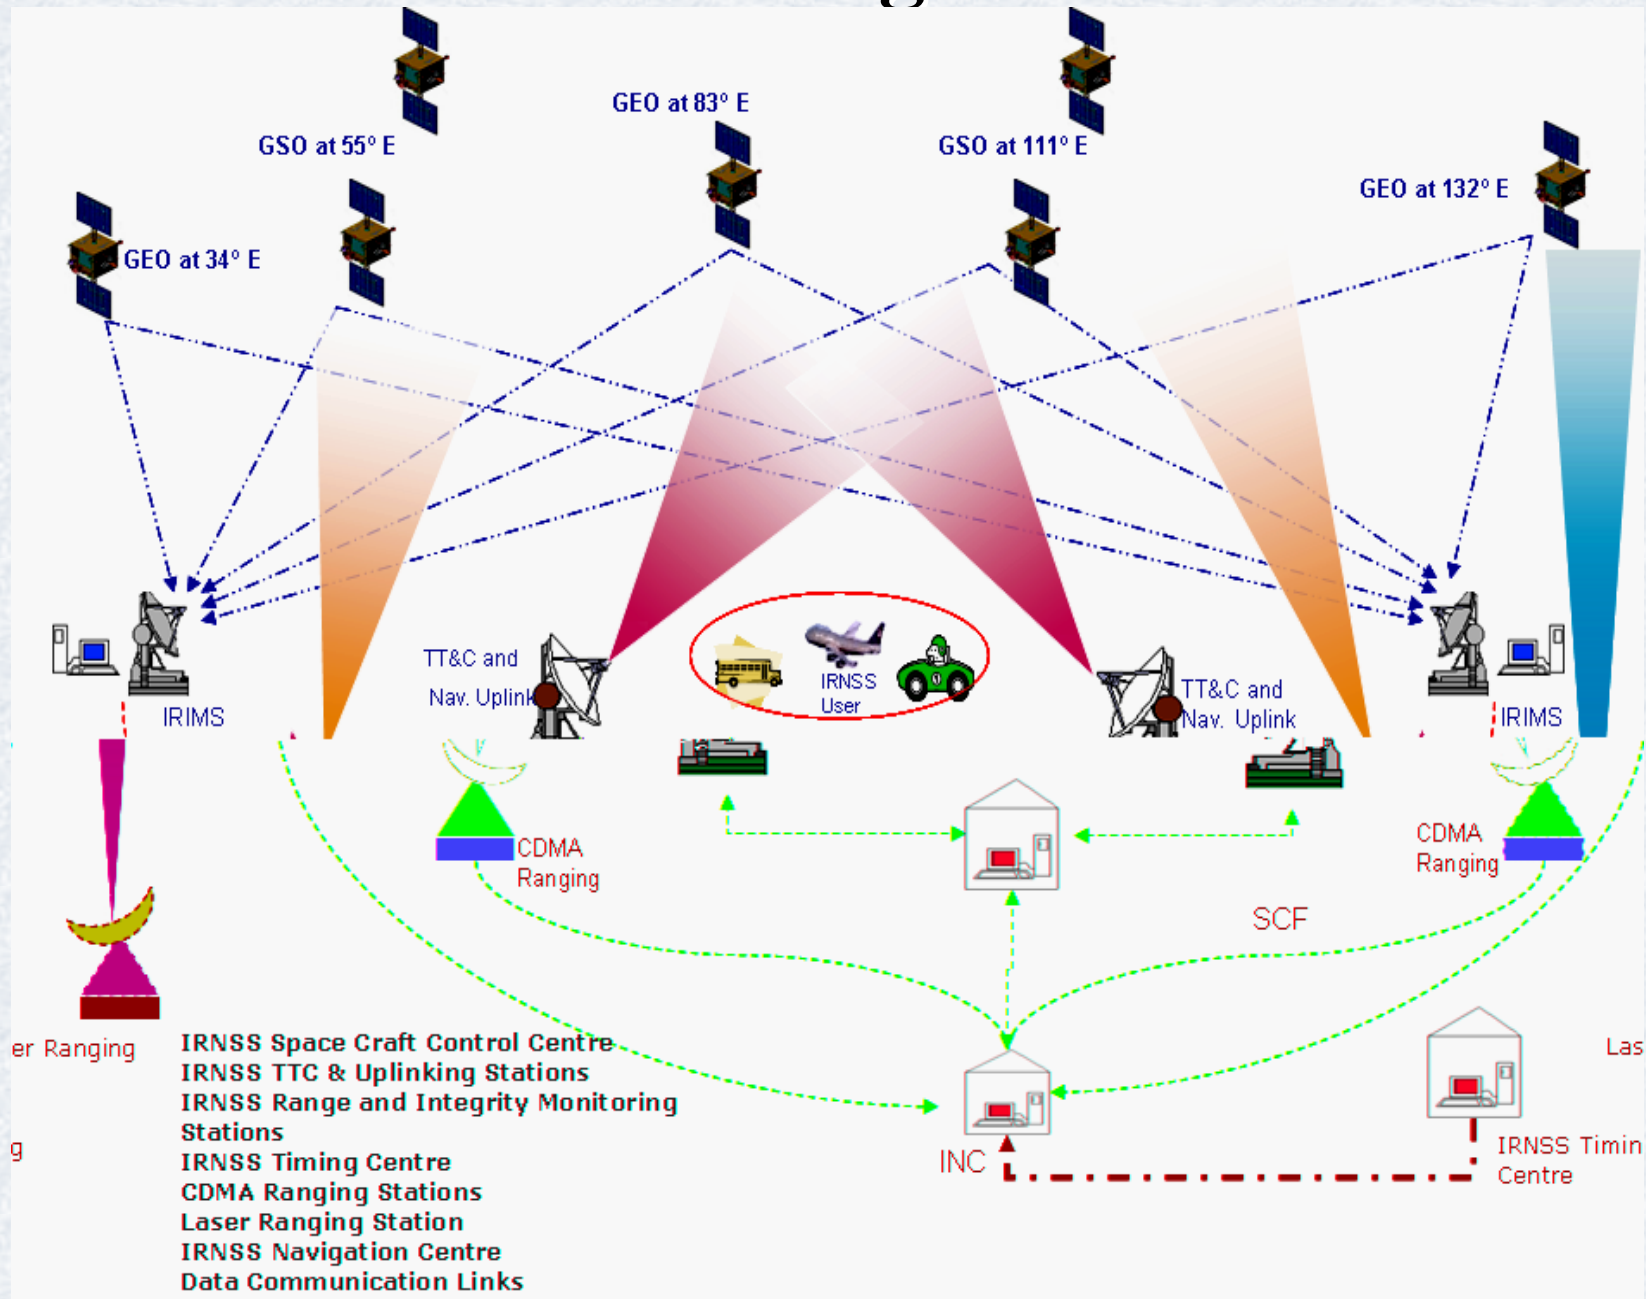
GEO at 83° E
GSO at 55° E
GSO at 111° E
GEO at 132° E
GEO at 34° E

IRIMS
TT&C and Nav. Uplink
IRNSS User
TT&C and Nav. Uplink
IRIMS

CDMA Ranging
CDMA Ranging
SCF

er Ranging
IRNSS Space Craft Control Centre
IRNSS TTC & Uplinking Stations
IRNSS Range and Integrity Monitoring Stations
IRNSS Timing Centre
CDMA Ranging Stations
Laser Ranging Station
IRNSS Navigation Centre
Data Communication Links

g

INC
Las
IRNSS Timin Centre